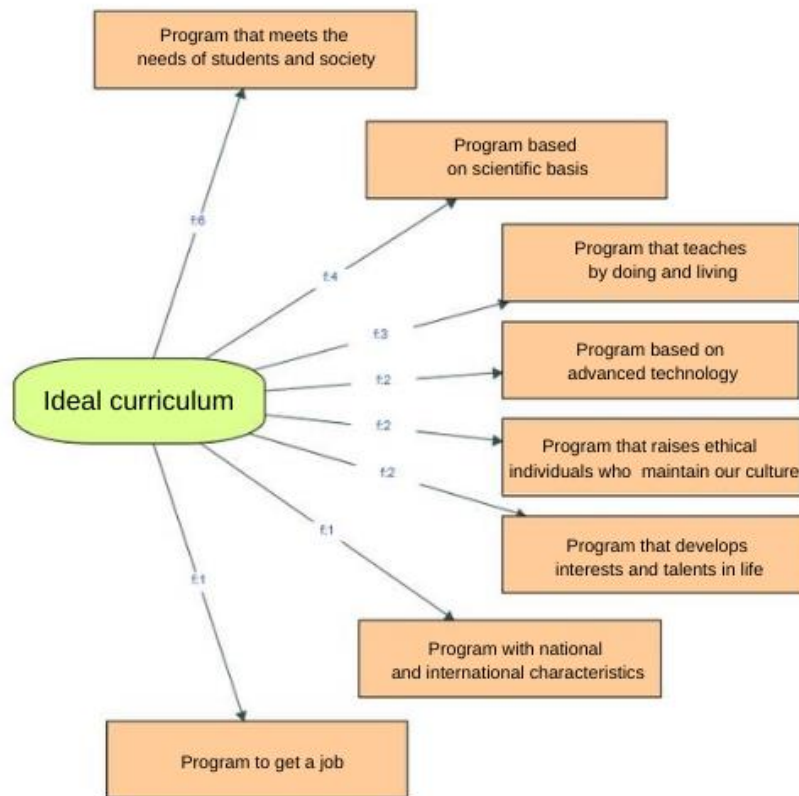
Program that meets the needs of students and society

Program based on scientific basis

Program that teaches by doing and living

Program based on advanced technology

Program that raises ethical individuals who maintain our culture

Program that develops interests and talents in life

Program with national and international characteristics

Program to get a job

Ideal curriculum

f:6

f:4

f:3

f:2

f:2

f:2

f:1

f:1